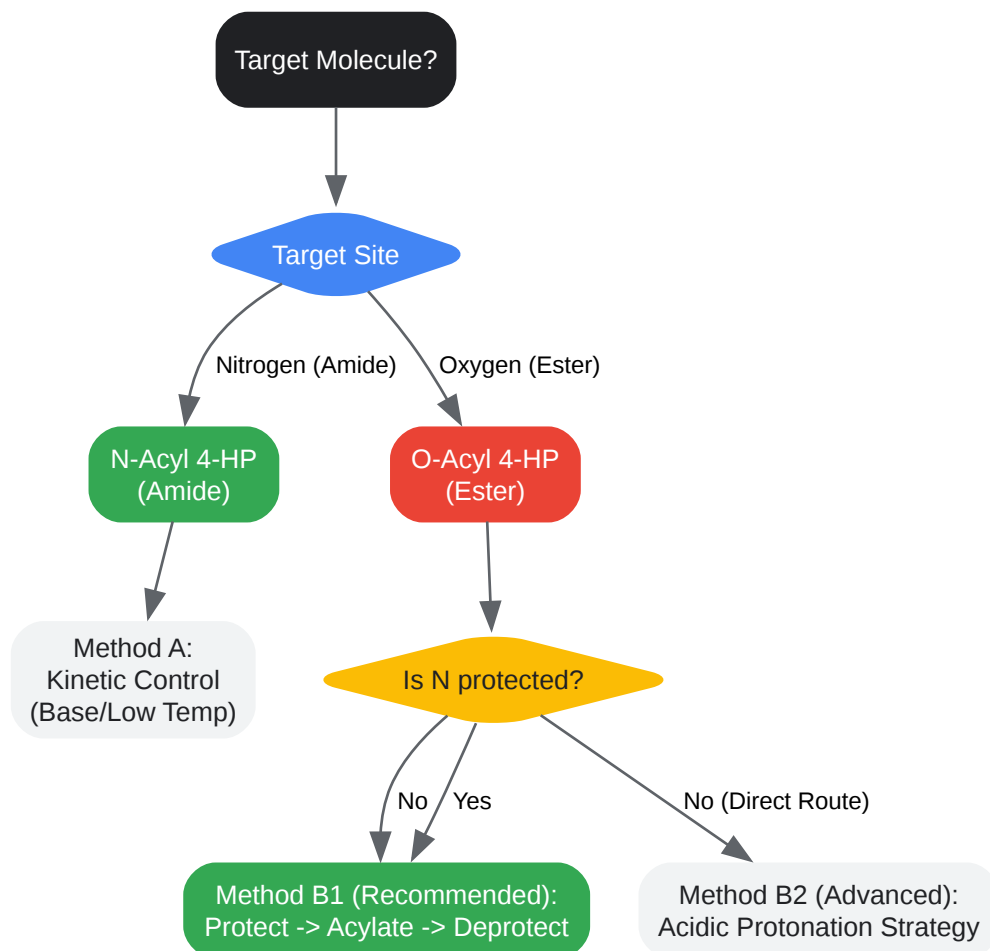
Target Molecule?

Target Site

Nitrogen (Amide)

Oxygen (Ester)

N-Acyl 4-HP (Amide)

O-Acyl 4-HP (Ester)

Method A: Kinetic Control (Base/Low Temp)

Is N protected?

No

Yes

No (Direct Route)

Method B1 (Recommended): Protect -> Acylate -> Deprotect

Method B2 (Advanced): Acidic Protonation Strategy